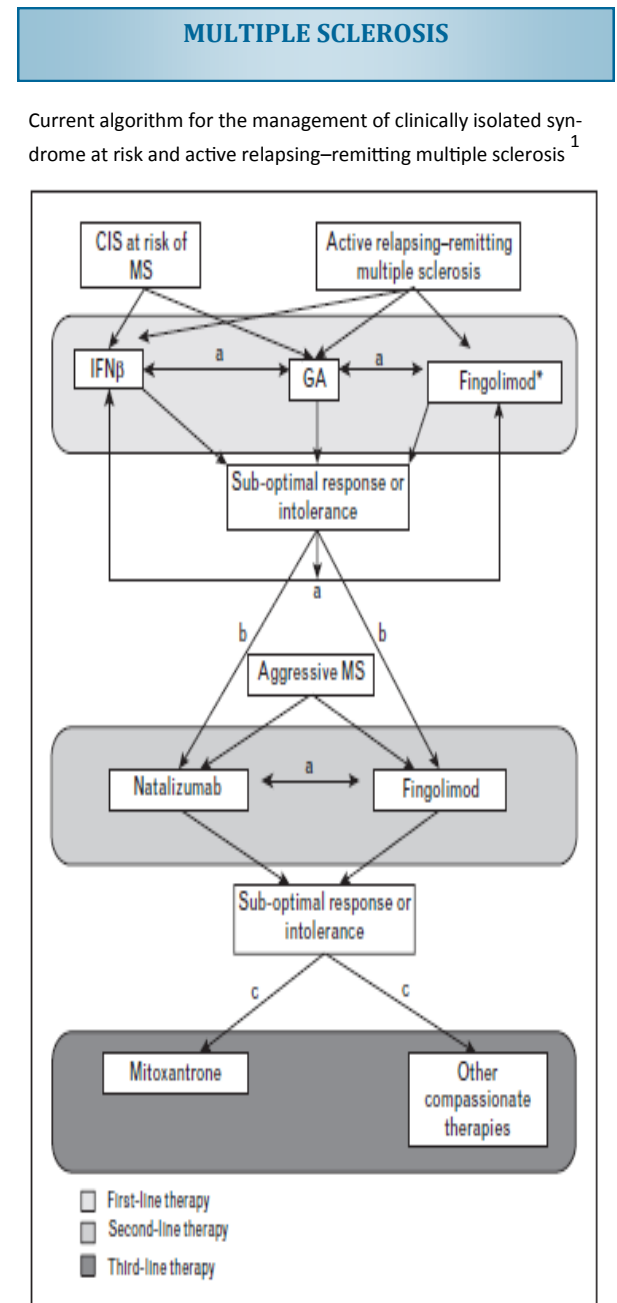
MULTIPLE SCLEROSIS

Current algorithm for the management of clinically isolated syndrome at risk and active relapsing–remitting multiple sclerosis $^{1}$

CIS at risk of MS

Active relapsing–remitting multiple sclerosis

IFNβ

a

GA

a

Fingolimod*

Sub-optimal response or intolerance

a

b

b

Aggressive MS

Natalizumab

a

Fingolimod

Sub-optimal response or intolerance

c

c

Mitoxantrone

Other compassionate therapies

First-line therapy
Second-line therapy
Third-line therapy